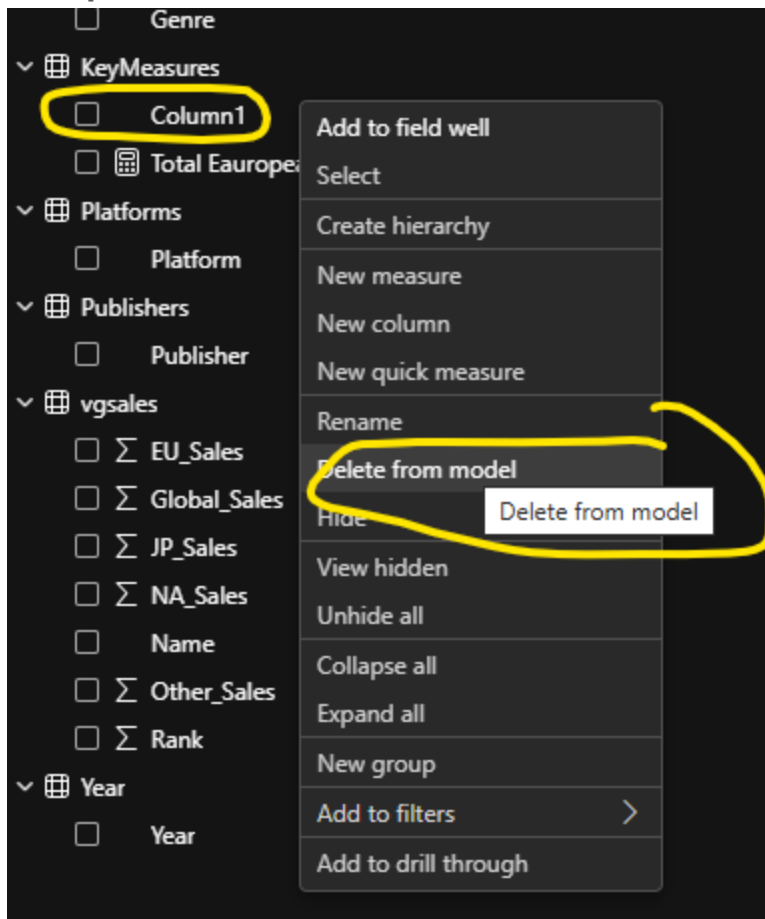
Genre
KeyMeasures
Column1
Total Eauropea
Platforms
Platform
Publishers
Publisher
vgsales
∑ EU_Sales
∑ Global_Sales
∑ JP_Sales
∑ NA_Sales
Name
∑ Other_Sales
∑ Rank
Year
Year

Add to field well
Select
Create hierarchy
New measure
New column
New quick measure
Rename
Delete from model
Hide
Delete from model
View hidden
Unhide all
Collapse all
Expand all
New group
Add to filters
Add to drill through